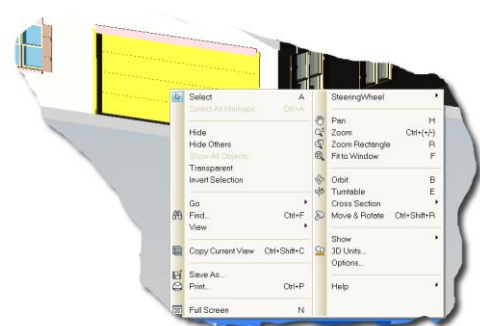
Select A
Select All Markups Ctrl+A

Hide
Hide Others
Show All Objects
Transparent
Invert Selection

Go
Find... Ctrl+F
View

Copy Current View Ctrl+Shift+C

Save As...
Print... Ctrl+P

Full Screen N

SteeringWheel

Pan H
Zoom Ctrl+(+/-)
Zoom Rectangle R
Fit to Window F

Orbit B
Turntable E
Cross Section
Move & Rotate Ctrl+Shift+R

Show
3D Units...
Options...

Help